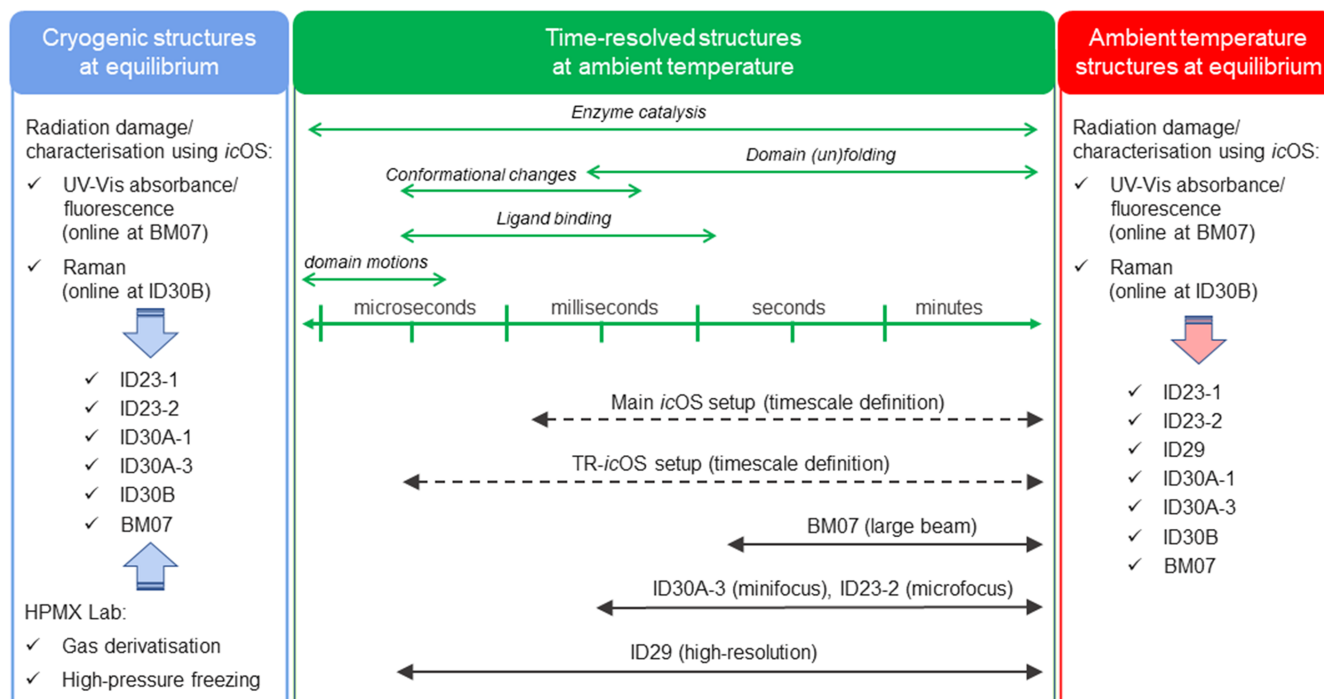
Cryogenic structures at equilibrium

Radiation damage/ characterisation using *ic*OS:

✓ UV-Vis absorbance/ fluorescence (online at BM07)

✓ Raman (online at ID30B)

✓ ID23-1
✓ ID23-2
✓ ID30A-1
✓ ID30A-3
✓ ID30B
✓ BM07

HPMX Lab:

✓ Gas derivatisation

✓ High-pressure freezing

Time-resolved structures at ambient temperature

Enzyme catalysis

Domain (un)folding

Conformational changes

Ligand binding

domain motions

microseconds | milliseconds | seconds | minutes

Main *ic*OS setup (timescale definition)

TR-*ic*OS setup (timescale definition)

BM07 (large beam)

ID30A-3 (minifocus), ID23-2 (microfocus)

ID29 (high-resolution)

Ambient temperature structures at equilibrium

Radiation damage/ characterisation using *ic*OS:

✓ UV-Vis absorbance/ fluorescence (online at BM07)

✓ Raman (online at ID30B)

✓ ID23-1
✓ ID23-2
✓ ID29
✓ ID30A-1
✓ ID30A-3
✓ ID30B
✓ BM07